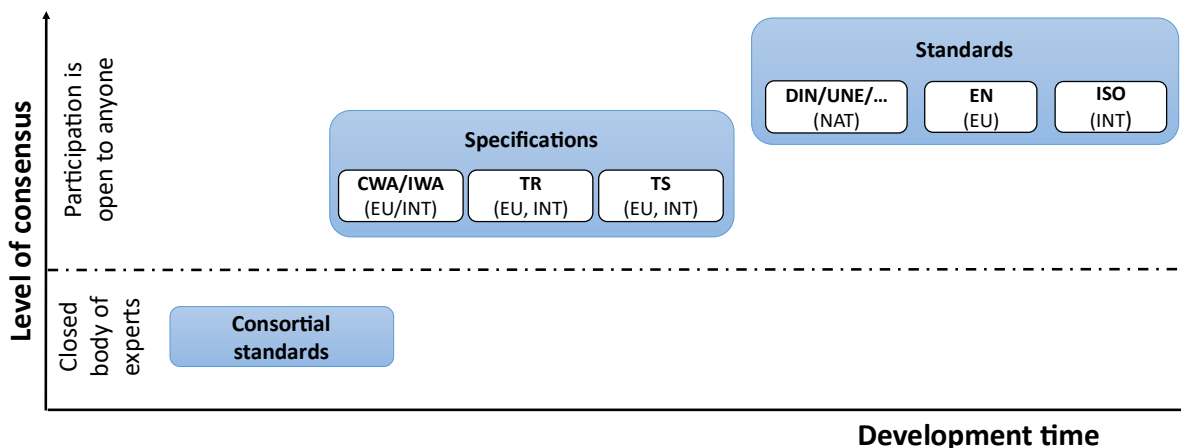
Level of consensus

Participation is open to anyone

Closed body of experts

Standards

DIN/UNE/...
(NAT)

EN
(EU)

ISO
(INT)

Specifications

CWA/IWA
(EU/INT)

TR
(EU, INT)

TS
(EU, INT)

Consortial standards

Development time